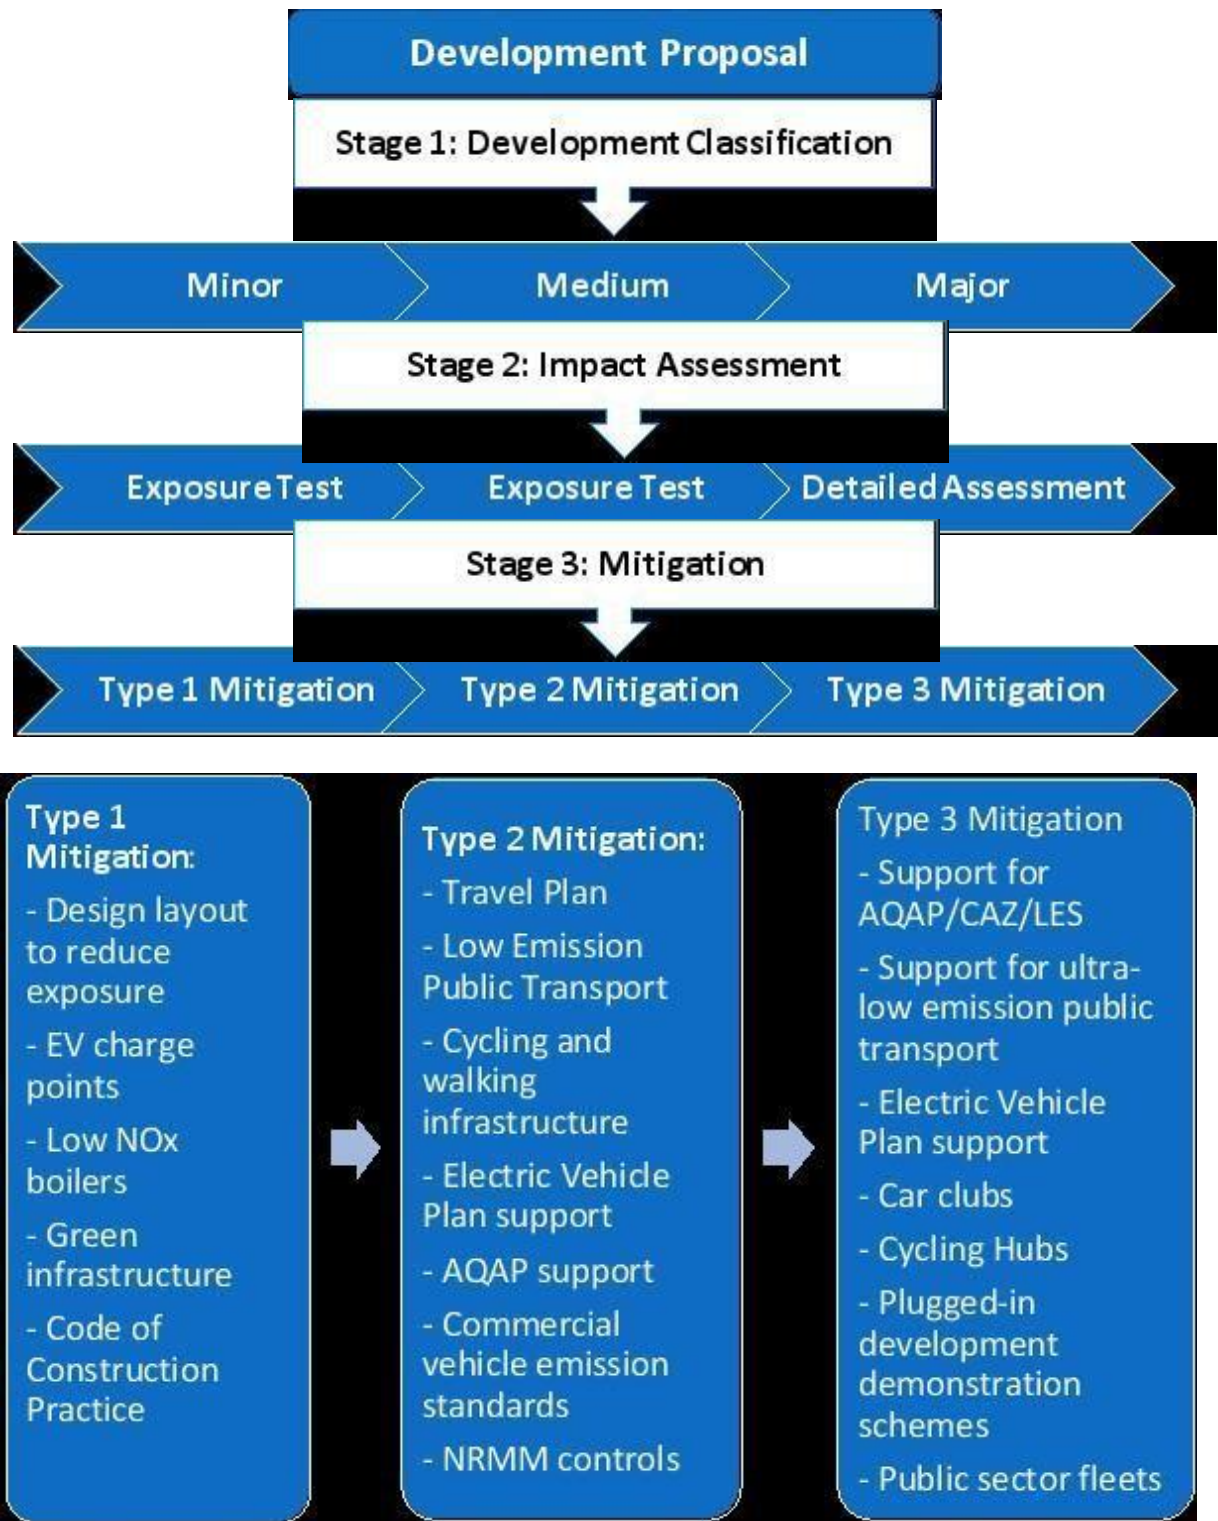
Development Proposal

Stage 1: Development Classification

Minor

Medium

Major

Stage 2: Impact Assessment

Exposure Test

Exposure Test

Detailed Assessment

Stage 3: Mitigation

Type 1 Mitigation

Type 2 Mitigation

Type 3 Mitigation

Type 1 Mitigation:

- Design layout to reduce exposure

- EV charge points

- Low NOx boilers

- Green infrastructure

- Code of Construction Practice

Type 2 Mitigation:

- Travel Plan

- Low Emission Public Transport

- Cycling and walking infrastructure

- Electric Vehicle Plan support

- AQAP support

- Commercial vehicle emission standards

- NRMM controls

Type 3 Mitigation

- Support for AQAP/CAZ/LES

- Support for ultra-low emission public transport

- Electric Vehicle Plan support

- Car clubs

- Cycling Hubs

- Plugged-in development demonstration schemes

- Public sector fleets